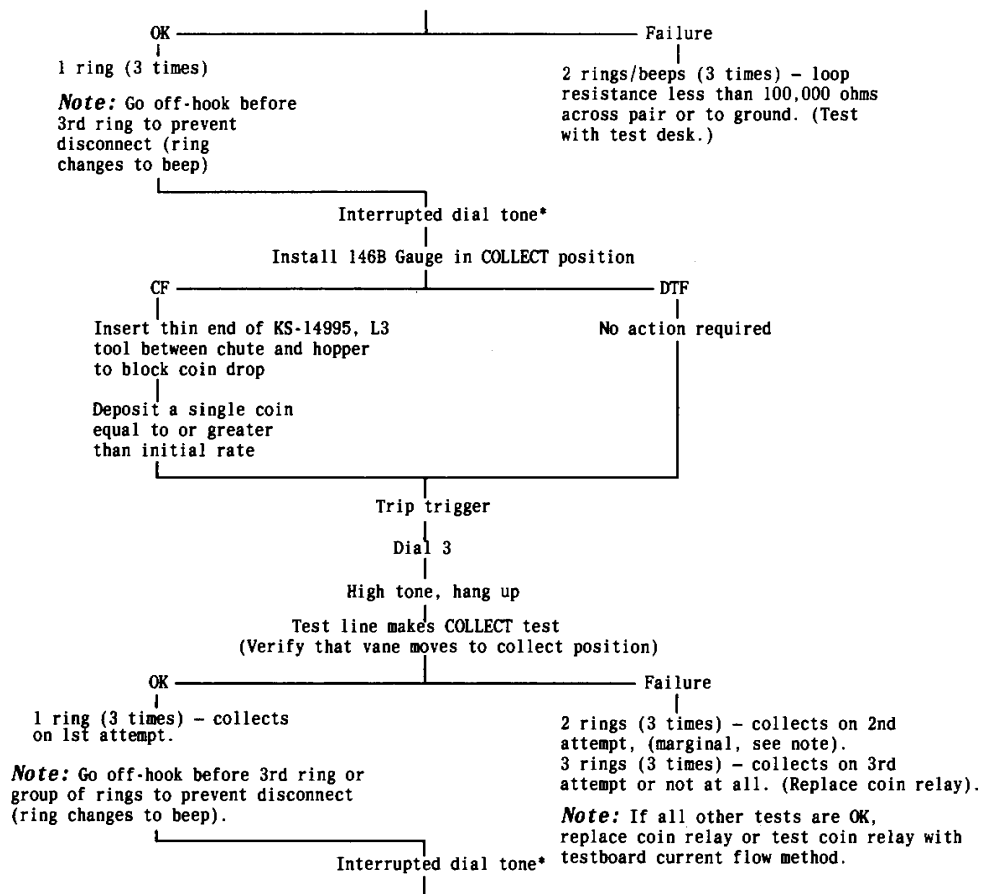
OK

1 ring (3 times)

*Note:* Go off-hook before 3rd ring to prevent disconnect (ring changes to beep)

Failure

2 rings/beeps (3 times) – loop resistance less than 100,000 ohms across pair or to ground. (Test with test desk.)

Interrupted dial tone*

Install 146B Gauge in COLLECT position

CF

Insert thin end of KS-14995, L3 tool between chute and hopper to block coin drop

Deposit a single coin equal to or greater than initial rate

DTF

No action required

Trip trigger

Dial 3

High tone, hang up

Test line makes COLLECT test (Verify that vane moves to collect position)

OK

1 ring (3 times) – collects on 1st attempt.

*Note:* Go off-hook before 3rd ring or group of rings to prevent disconnect (ring changes to beep).

Failure

2 rings (3 times) – collects on 2nd attempt, (marginal, see note).
3 rings (3 times) – collects on 3rd attempt or not at all. (Replace coin relay).

*Note:* If all other tests are OK, replace coin relay or test coin relay with testboard current flow method.

Interrupted dial tone*